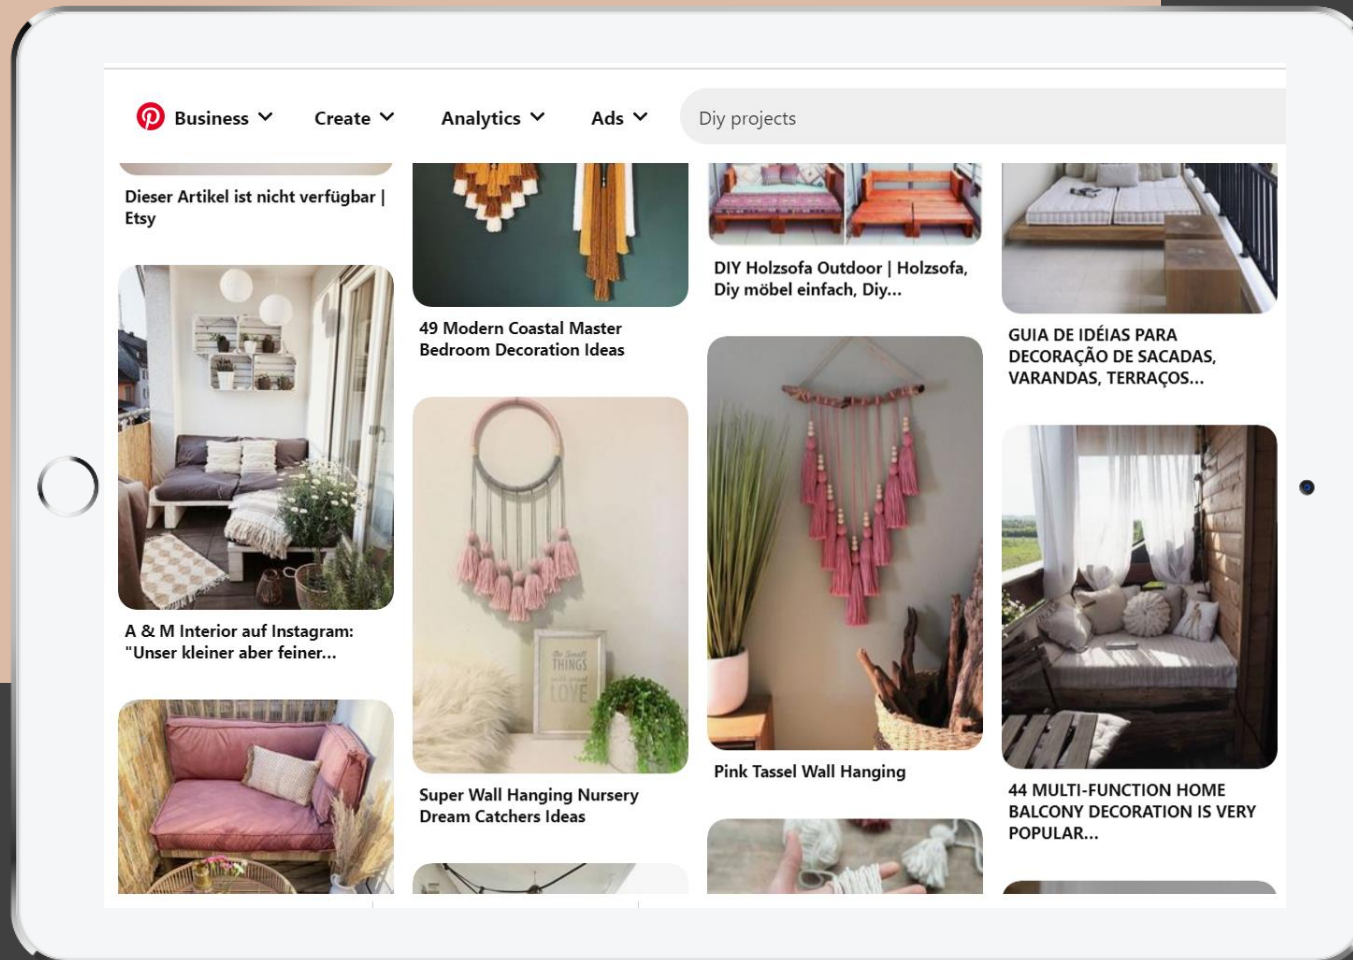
Business Create Analytics Ads

Diy projects

Dieser Artikel ist nicht verfügbar | Etsy

A & M Interior auf Instagram: "Unser kleiner aber feiner...

49 Modern Coastal Master Bedroom Decoration Ideas

Do Small THINGS with great LOVE

Super Wall Hanging Nursery Dream Catchers Ideas

DIY Holzsofa Outdoor | Holzsofa, Diy möbel einfach, Diy...

Pink Tassel Wall Hanging

GUIA DE IDÉIAS PARA DECORAÇÃO DE SACADAS, VARANDAS, TERRAÇOS...

44 MULTI-FUNCTION HOME BALCONY DECORATION IS VERY POPULAR...